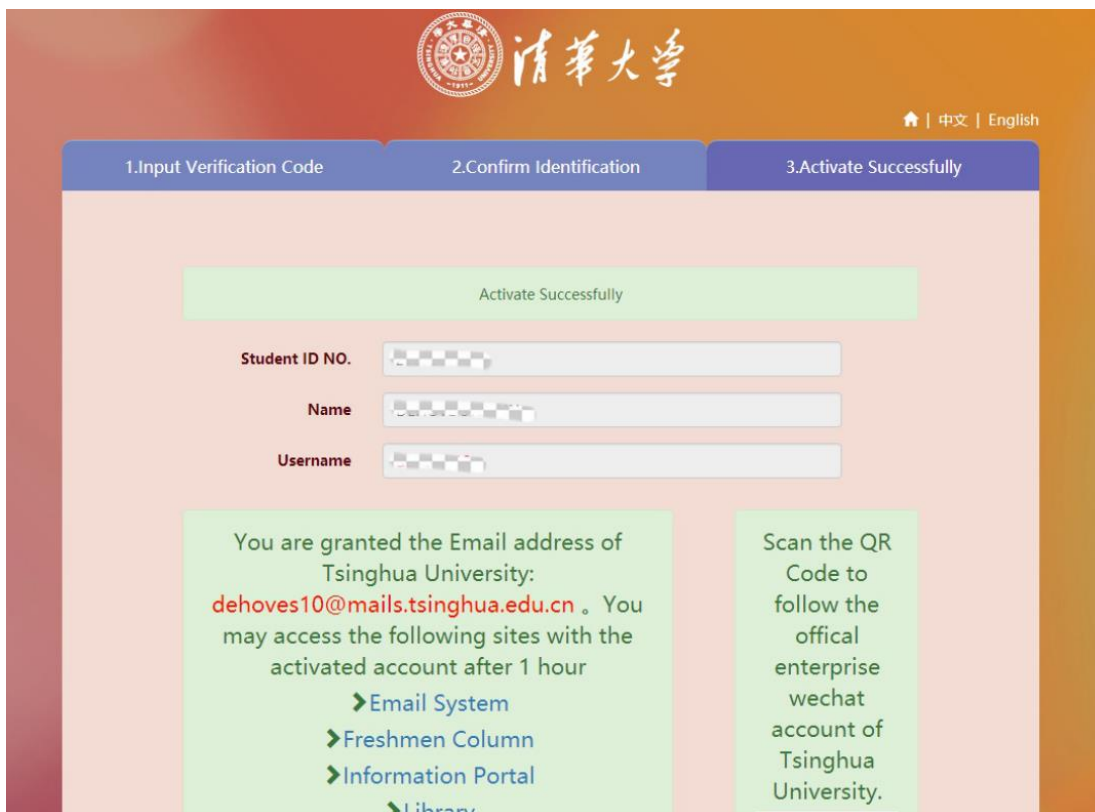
清華大學

| 中文 | English

1.Input Verification Code

2.Confirm Identification

3.Activate Successfully

Activate Successfully

Student ID NO. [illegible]

Name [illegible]

Username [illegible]

You are granted the Email address of Tsinghua University: dehoves10@mails.tsinghua.edu.cn 。You may access the following sites with the activated account after 1 hour

Email System

Freshmen Column

Information Portal

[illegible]

Scan the QR Code to follow the offical enterprise wechat account of Tsinghua University.